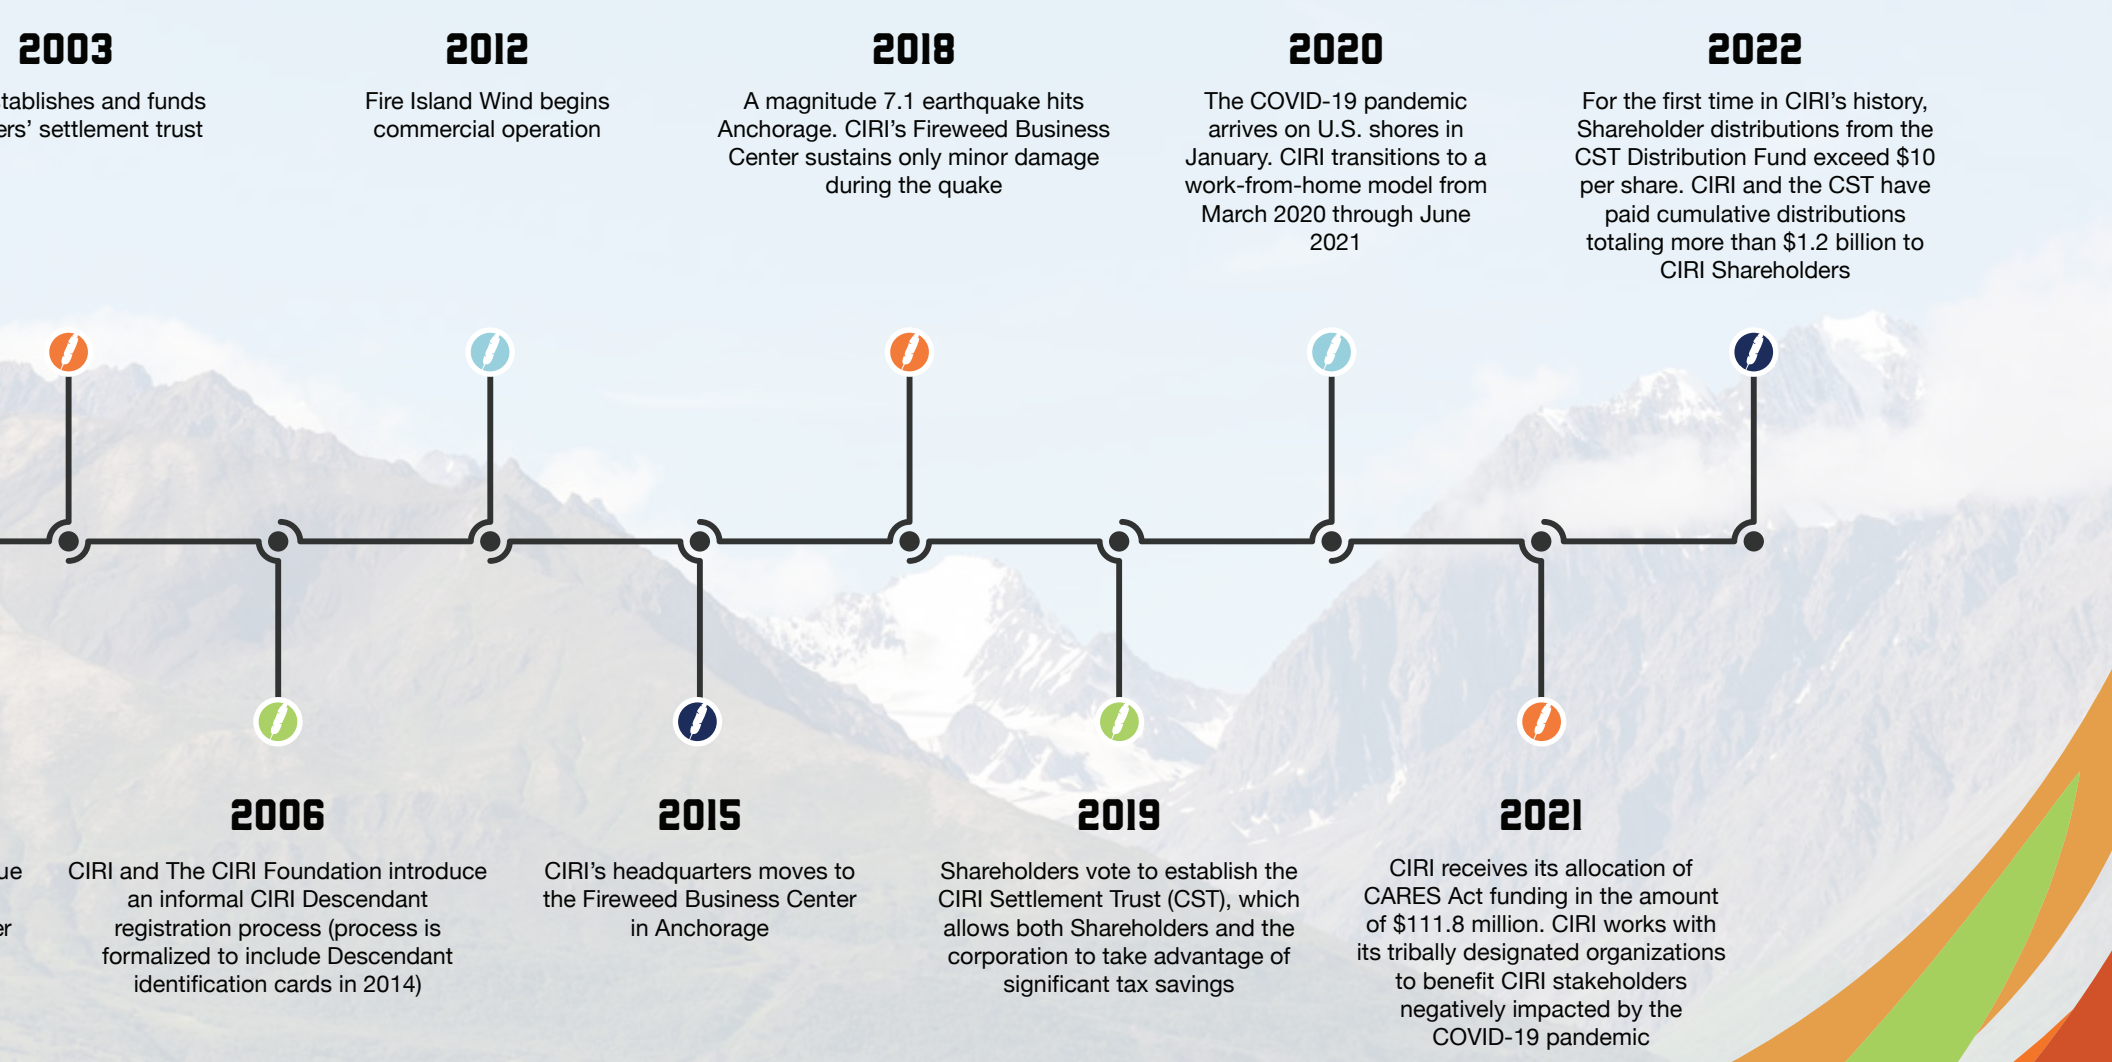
2003

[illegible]tablishes and funds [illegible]ers' settlement trust

2012

Fire Island Wind begins commercial operation

2018

A magnitude 7.1 earthquake hits Anchorage. CIRI's Fireweed Business Center sustains only minor damage during the quake

2020

The COVID-19 pandemic arrives on U.S. shores in January. CIRI transitions to a work-from-home model from March 2020 through June 2021

2022

For the first time in CIRI's history, Shareholder distributions from the CST Distribution Fund exceed $10 per share. CIRI and the CST have paid cumulative distributions totaling more than $1.2 billion to CIRI Shareholders

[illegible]ue

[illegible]er

2006

CIRI and The CIRI Foundation introduce an informal CIRI Descendant registration process (process is formalized to include Descendant identification cards in 2014)

2015

CIRI's headquarters moves to the Fireweed Business Center in Anchorage

2019

Shareholders vote to establish the CIRI Settlement Trust (CST), which allows both Shareholders and the corporation to take advantage of significant tax savings

2021

CIRI receives its allocation of CARES Act funding in the amount of $111.8 million. CIRI works with its tribally designated organizations to benefit CIRI stakeholders negatively impacted by the COVID-19 pandemic